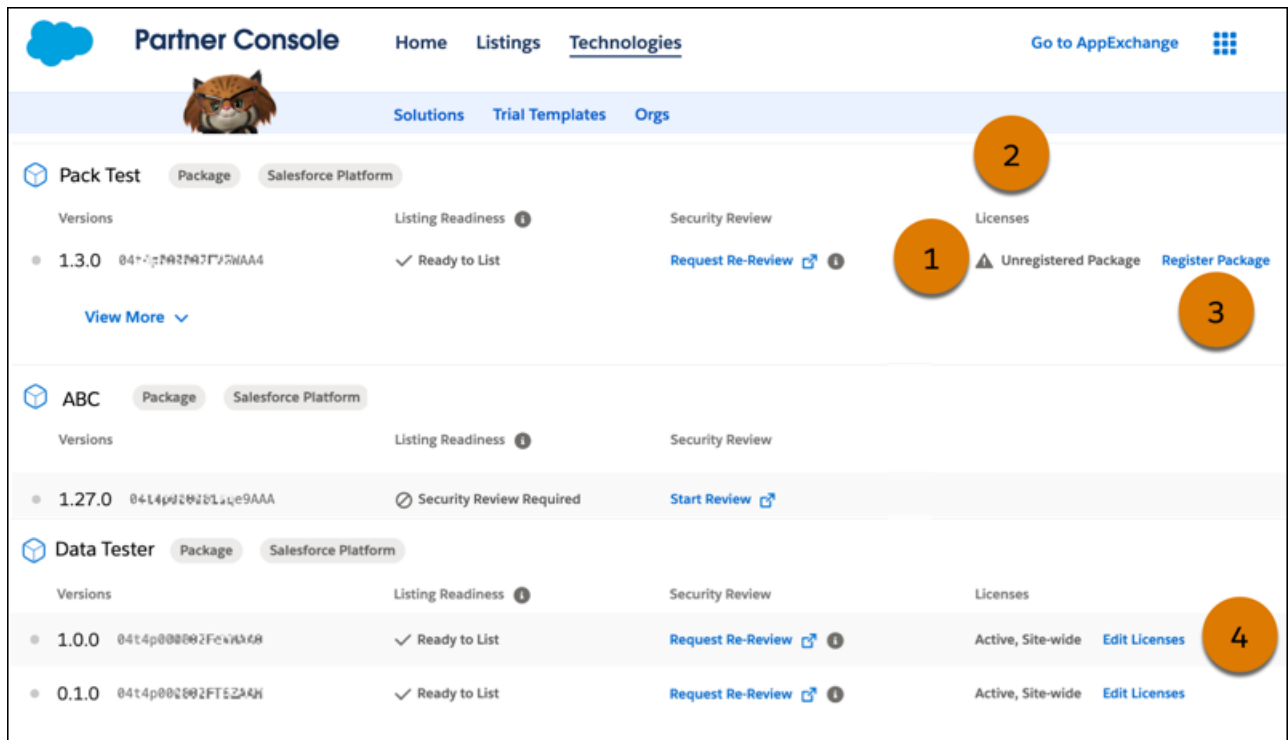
Partner Console Home Listings Technologies Go to AppExchange

Solutions Trial Templates Orgs

Pack Test Package Salesforce Platform

2

| Versions | | Listing Readiness | Security Review | Licenses | |
|---|---|---|---|---|---|
| 1.3.0 | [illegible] | Ready to List | Request Re-Review | Unregistered Package | Register Package |

1

3

View More

ABC Package Salesforce Platform

| Versions | | Listing Readiness | Security Review |
|---|---|---|---|
| 1.27.0 | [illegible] | Security Review Required | Start Review |

Data Tester Package Salesforce Platform

| Versions | | Listing Readiness | Security Review | Licenses | |
|---|---|---|---|---|---|
| 1.0.0 | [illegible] | Ready to List | Request Re-Review | Active, Site-wide | Edit Licenses |
| 0.1.0 | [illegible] | Ready to List | Request Re-Review | Active, Site-wide | Edit Licenses |

4